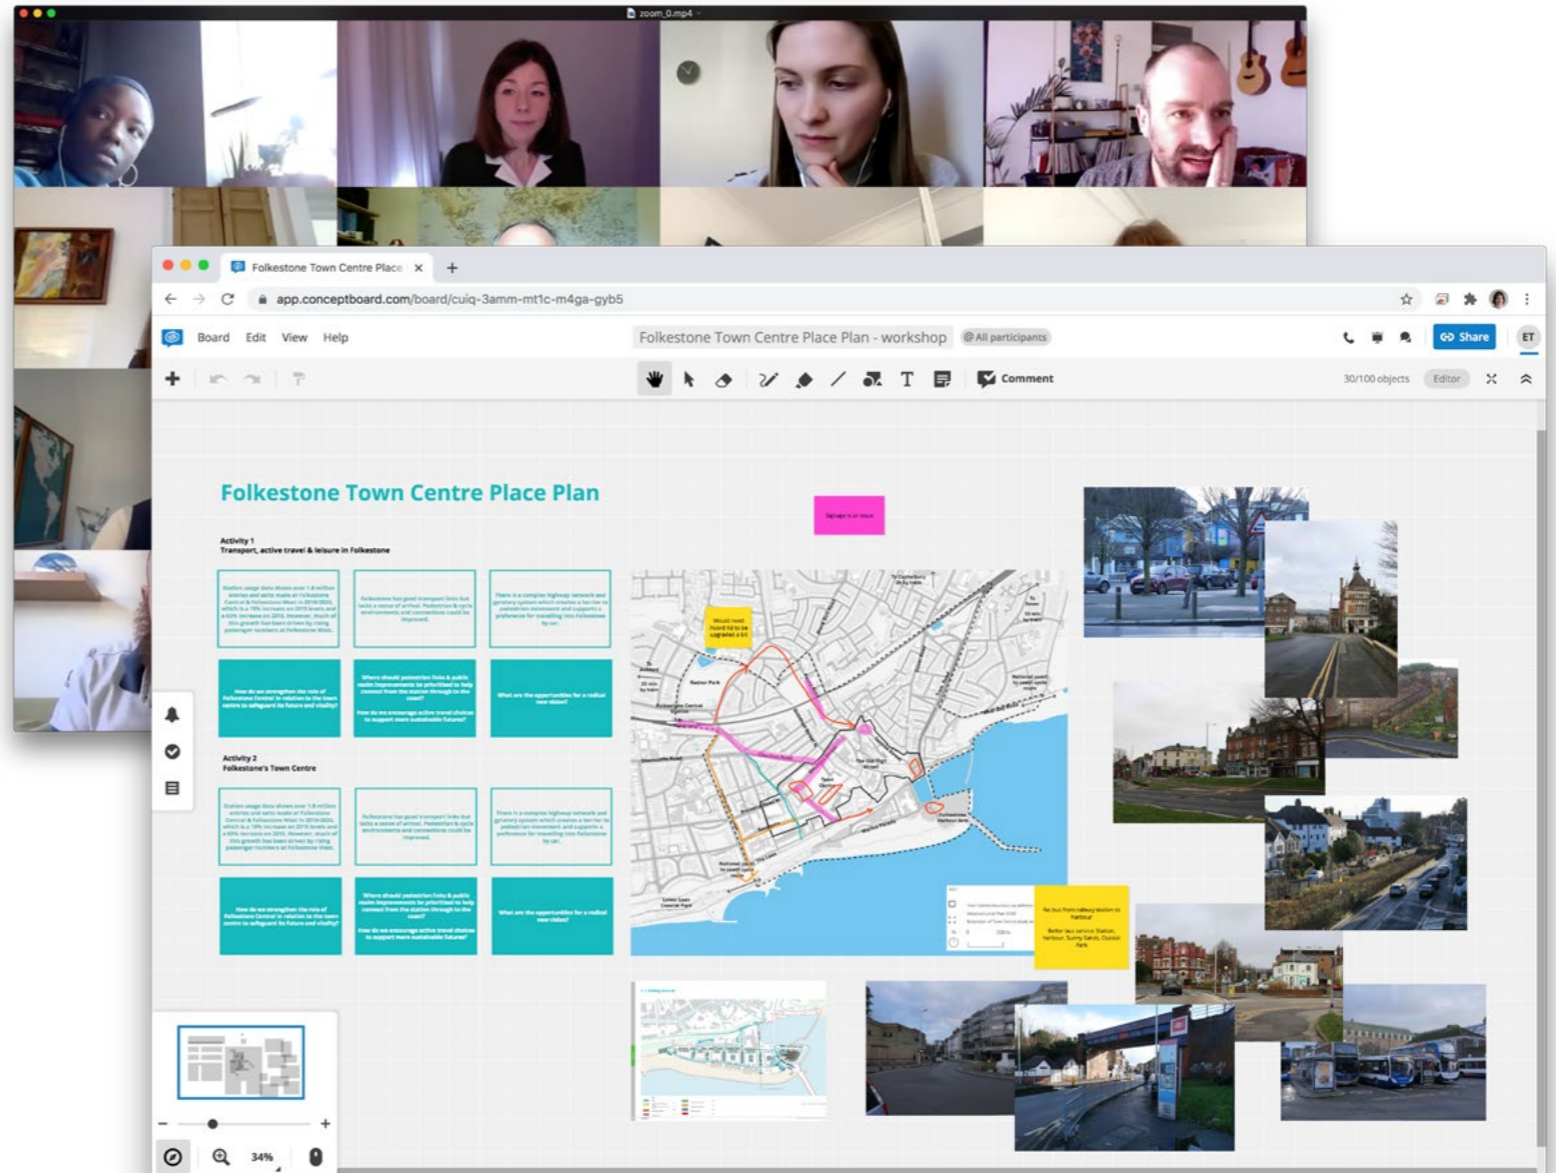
zoom_0.mp4

Folkestone Town Centre Place ×

app.conceptboard.com/board/cuiq-3amm-mt1c-m4ga-gyb5

Board Edit View Help

Folkestone Town Centre Place Plan - workshop

@All participants

Share

ET

Comment

30/100 objects

Editor

Folkestone Town Centre Place Plan

Signage is an issue

Activity 1
Transport, active travel & leisure in Folkestone

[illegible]

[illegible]

There is a complex highway network and gyratory system which creates a barrier to pedestrian movement and supports a preference for travelling into Folkestone by car.

How do we strengthen the role of Folkestone Central in relation to the town centre to safeguard its future and vitality?

Where should pedestrian links & public realm improvements be prioritised to help connect from the station through to the coast?

How do we encourage active travel choices to support more sustainable futures?

What are the opportunities for a radical new vision?

Would need Foord Rd to be upgraded a bit

Activity 2
Folkestone's Town Centre

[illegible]

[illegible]

There is a complex highway network and gyratory system which creates a barrier to pedestrian movement and supports a preference for travelling into Folkestone by car.

How do we strengthen the role of Folkestone Central in relation to the town centre to safeguard its future and vitality?

Where should pedestrian links & public realm improvements be prioritised to help connect from the station through to the coast?

How do we encourage active travel choices to support more sustainable futures?

What are the opportunities for a radical new vision?

No bus from railway station to harbour

Better bus service Station, harbour, Sunny Sands, Coastal Park

34%